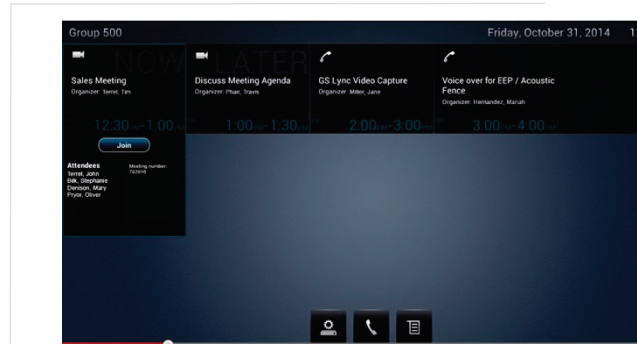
Group 500

Friday, October 31, 2014 1

NOW LATER

Sales Meeting
Organizer: Terret, Tim

12:30 PM - 1:00 PM

Join

Attendees
Terret, John
Bilk, Stephanie
Denison, Mary
Pryor, Oliver

Meeting number:
732318

Discuss Meeting Agenda
Organizer: Phair, Travis

1:00 PM - 1:30 PM

GS Lync Video Capture
Organizer: Miller, Jane

2:00 PM - 3:00 PM

Voice over for EEP / Acoustic Fence
Organizer: Hernandez, Mariah

3:00 PM - 4:00 PM